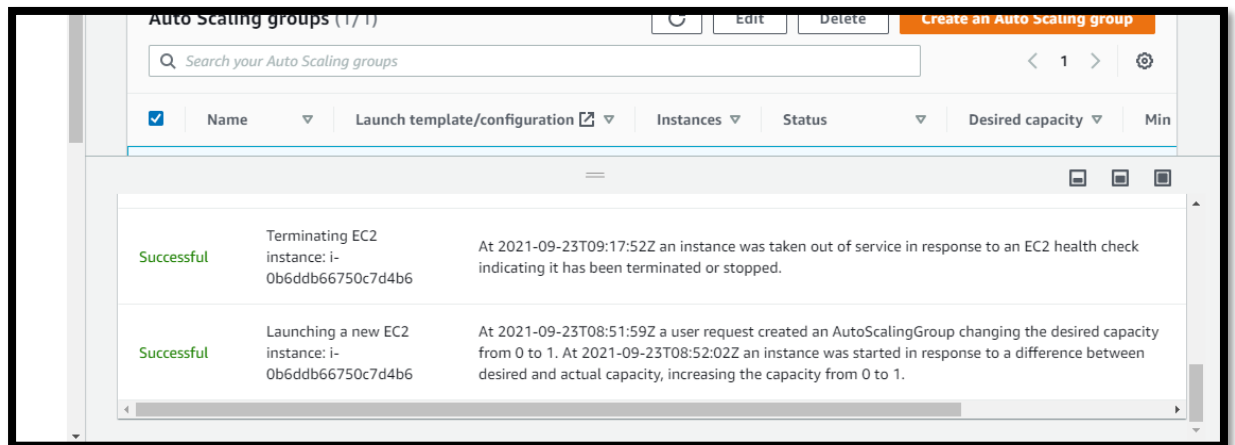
Auto Scaling groups (1/1)

Edit

Delete

Create an Auto Scaling group

Search your Auto Scaling groups

1

| Name | Launch template/configuration | Instances | Status | Desired capacity | Min |
|---|---|---|---|---|---|

| | | |
|---|---|---|
| Successful | Terminating EC2 instance: i-0b6ddb66750c7d4b6 | At 2021-09-23T09:17:52Z an instance was taken out of service in response to an EC2 health check indicating it has been terminated or stopped. |
| Successful | Launching a new EC2 instance: i-0b6ddb66750c7d4b6 | At 2021-09-23T08:51:59Z a user request created an AutoScalingGroup changing the desired capacity from 0 to 1. At 2021-09-23T08:52:02Z an instance was started in response to a difference between desired and actual capacity, increasing the capacity from 0 to 1. |